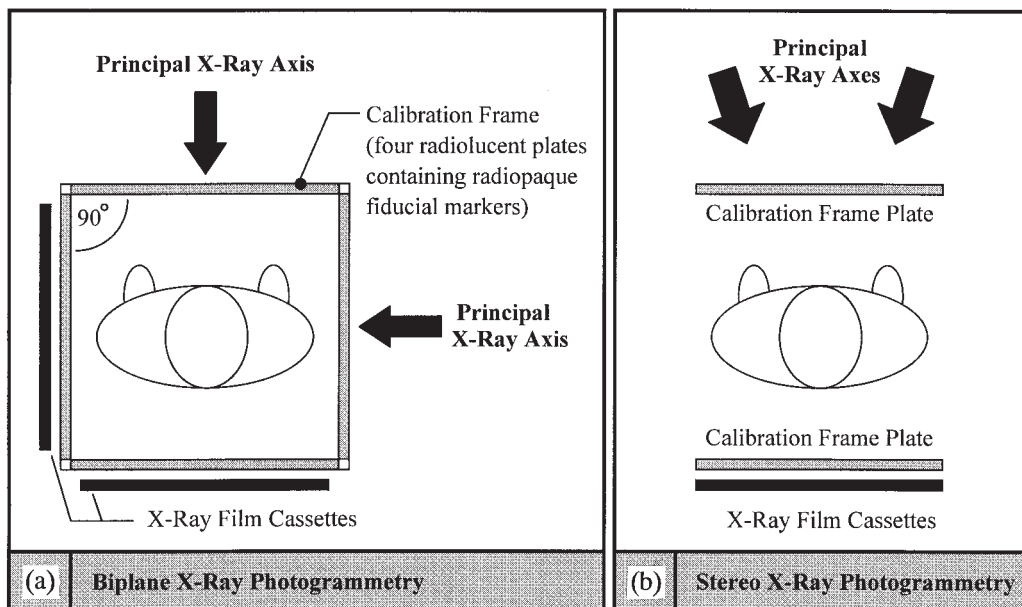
Principal X-Ray Axis

Calibration Frame (four radiolucent plates containing radiopaque fiducial markers)

$90^\circ$

Principal X-Ray Axis

X-Ray Film Cassettes

(a) Biplane X-Ray Photogrammetry

Principal X-Ray Axes

Calibration Frame Plate

Calibration Frame Plate

X-Ray Film Cassettes

(b) Stereo X-Ray Photogrammetry